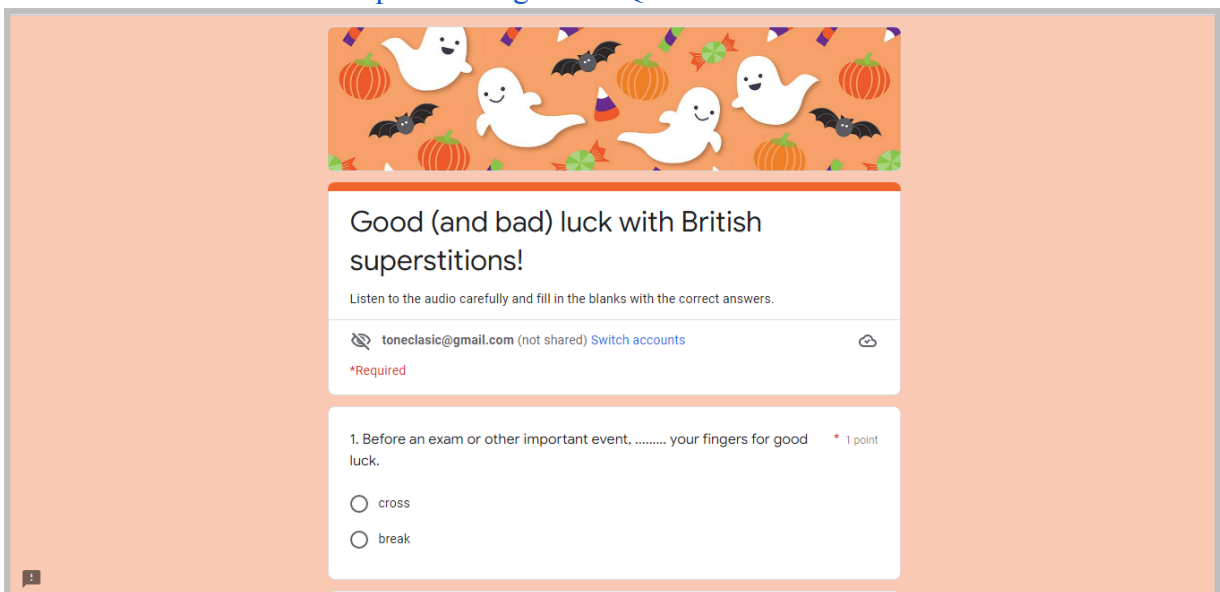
Good (and bad) luck with British superstitions!

Listen to the audio carefully and fill in the blanks with the correct answers.

toneclasic@gmail.com (not shared) Switch accounts

*Required

1. Before an exam or other important event, ......... your fingers for good luck. * 1 point

cross

break